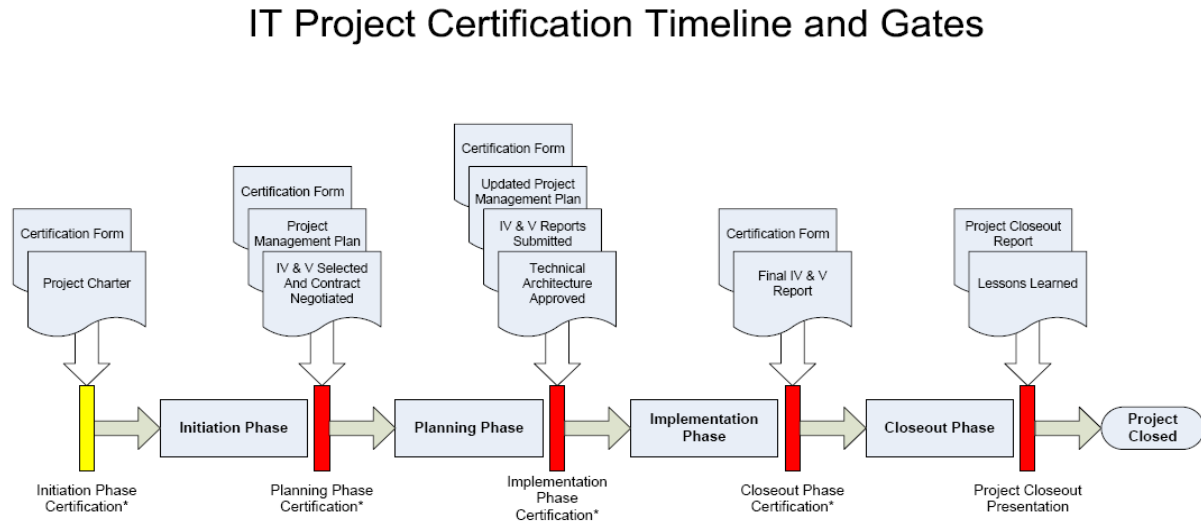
IT Project Certification Timeline and Gates

Certification Form

Project Charter

Certification Form

Project Management Plan

IV & V Selected And Contract Negotiated

Certification Form

Updated Project Management Plan

IV & V Reports Submitted

Technical Architecture Approved

Certification Form

Final IV & V Report

Project Closeout Report

Lessons Learned

Initiation Phase

Planning Phase

Implementation Phase

Closeout Phase

Project Closed

Initiation Phase Certification*

Planning Phase Certification*

Implementation Phase Certification*

Closeout Phase Certification*

Project Closeout Presentation